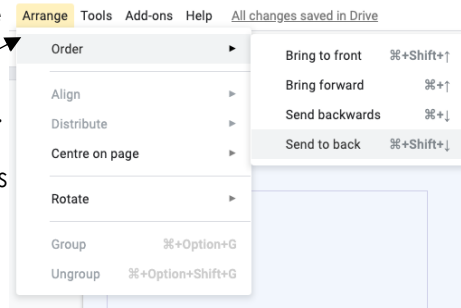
Arrange Tools Add-ons Help All changes saved in Drive

Order ►

Align ►

Distribute ►

Centre on page ►

Rotate ►

Group ⌘+Option+G

Ungroup ⌘+Option+Shift+G

Bring to front ⌘+Shift+↑

Bring forward ⌘+↑

Send backwards ⌘+↓

Send to back ⌘+Shift+↓